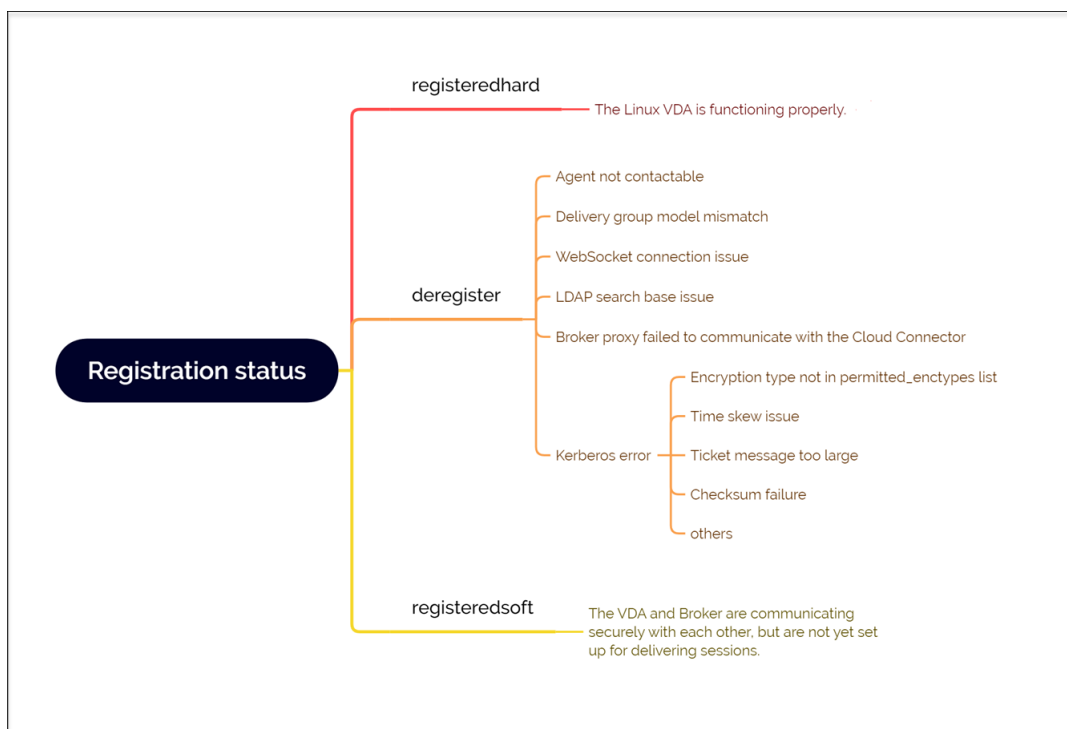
Registration status

registeredhard

The Linux VDA is functioning properly.

deregister

Agent not contactable

Delivery group model mismatch

WebSocket connection issue

LDAP search base issue

Broker proxy failed to communicate with the Cloud Connector

Kerberos error

Encryption type not in permitted_enctypes list

Time skew issue

Ticket message too large

Checksum failure

others

registeredsoft

The VDA and Broker are communicating securely with each other, but are not yet set up for delivering sessions.